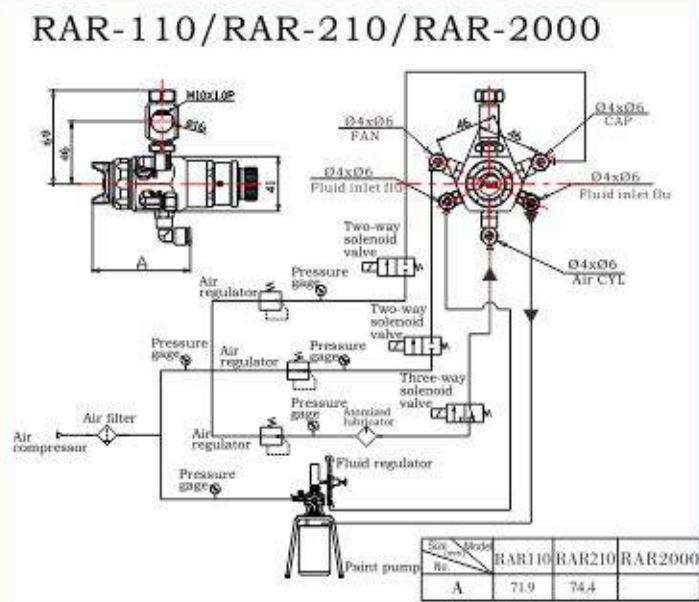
RAR-110/RAR-210/RAR-2000

M10X1.0P
Ø16
60
46
41
A

Ø4xØ6
FAN

Ø4xØ6
CAP

Ø4xØ6
Fluid inlet flu

Ø4xØ6
Fluid inlet flu

45
45

Two-way solenoid valve

Ø4xØ6
Air CYL

Air regulator
Pressure gage

Two-way solenoid valve

Pressure gage
Air regulator
Pressure gage

Three-way solenoid valve

Air filter
Air compressor
Air regulator
Pressure gage
Atomized lubricator

Fluid regulator
Pressure gage

Paint pump

| Size Model No. | RAR110 | RAR210 | RAR2000 |
|---|---|---|---|
| A | 71.9 | 74.4 | |